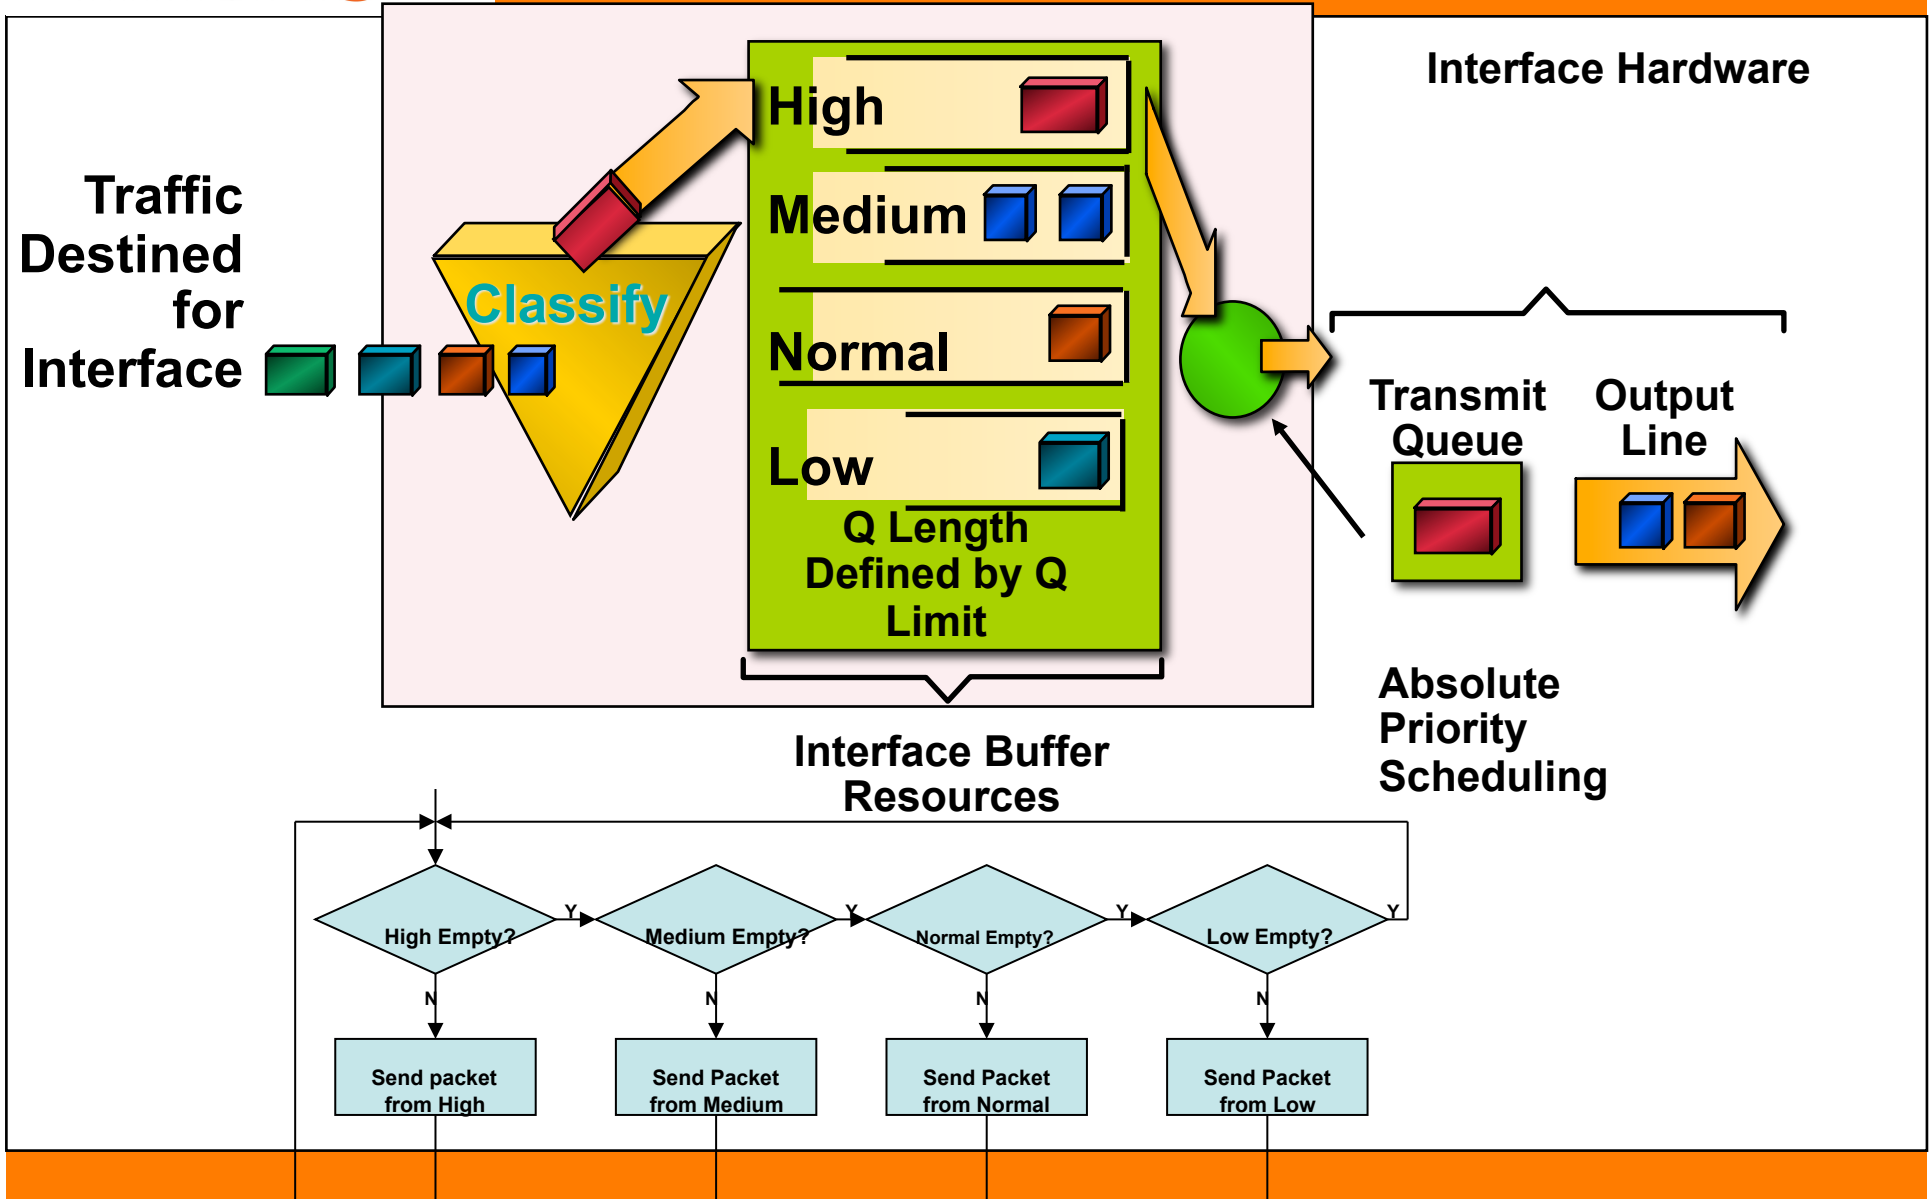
Traffic Destined for Interface

Classify

High

Medium

Normal

Low

Q Length Defined by Q Limit

Interface Buffer Resources

Interface Hardware

Transmit Queue

Output Line

Absolute Priority Scheduling

High Empty?

Y

N

Send packet from High

Medium Empty?

Y

N

Send Packet from Medium

Normal Empty?

Y

N

Send Packet from Normal

Low Empty?

Y

N

Send Packet from Low